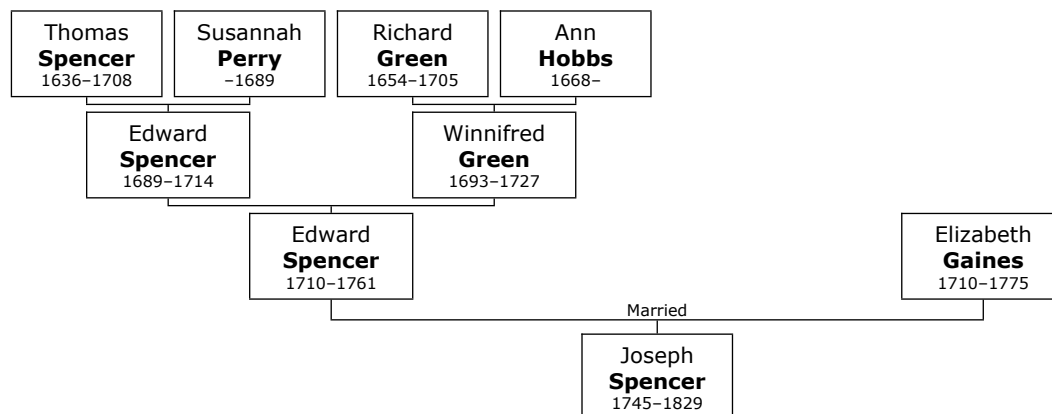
Thomas
**Spencer**
1636–1708

Susannah
**Perry**
–1689

Richard
**Green**
1654–1705

Ann
**Hobbs**
1668–

Edward
**Spencer**
1689–1714

Winnifred
**Green**
1693–1727

Edward
**Spencer**
1710–1761

Elizabeth
**Gaines**
1710–1775

Married

Joseph
**Spencer**
1745–1829